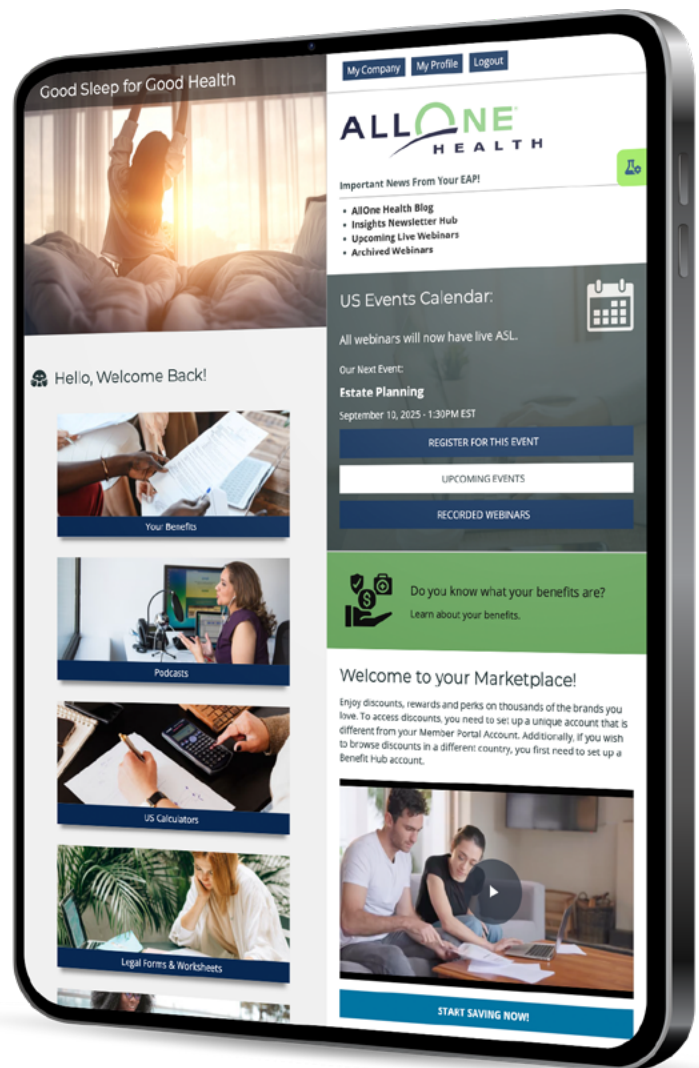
Good Sleep for Good Health

Hello, Welcome Back!

Your Benefits

Podcasts

US Calculators

Legal Forms & Worksheets

My Company My Profile Logout

ALLONE HEALTH

Important News From Your EAP!

- AllOne Health Blog
- Insights Newsletter Hub
- Upcoming Live Webinars
- Archived Webinars

US Events Calendar:

All webinars will now have live ASL.

Our Next Event:

Estate Planning

September 10, 2025 - 1:30PM EST

REGISTER FOR THIS EVENT

UPCOMING EVENTS

RECORDED WEBINARS

Do you know what your benefits are?

Learn about your benefits.

Welcome to your Marketplace!

Enjoy discounts, rewards and perks on thousands of the brands you love. To access discounts, you need to set up a unique account that is different from your Member Portal Account. Additionally, if you wish to browse discounts in a different country, you first need to set up a Benefit Hub account.

START SAVING NOW!